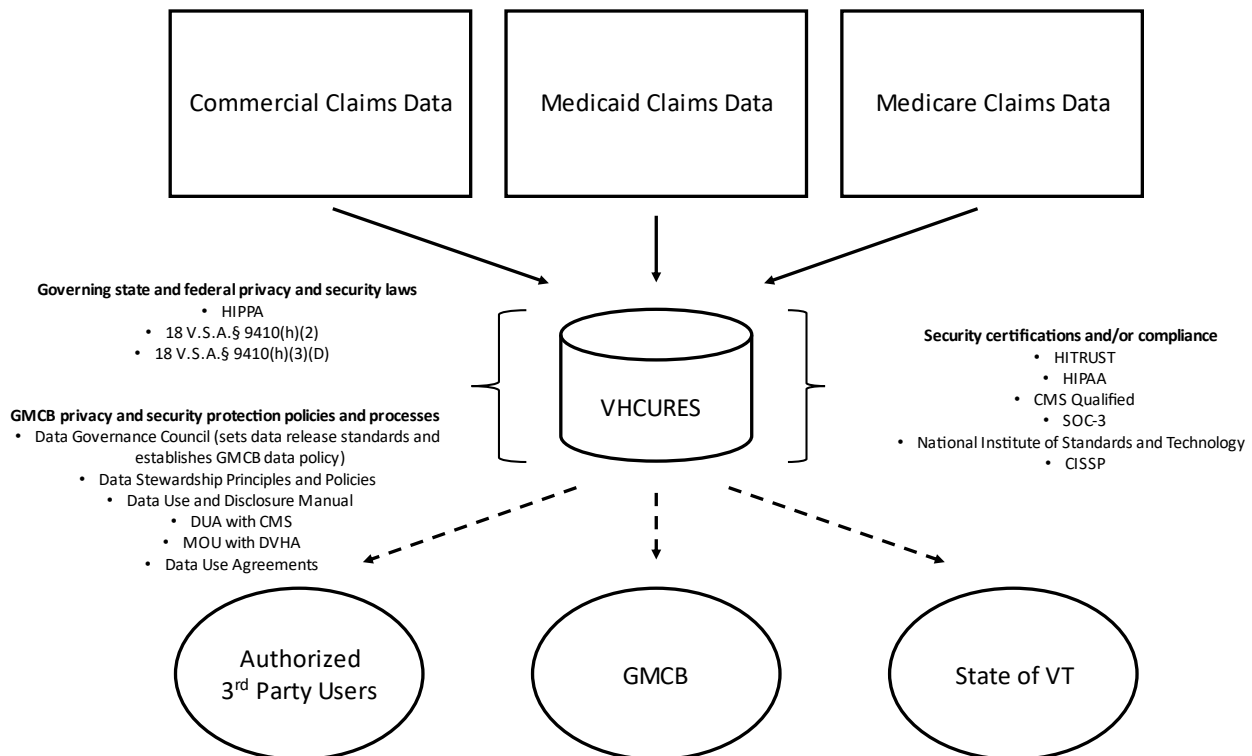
Commercial Claims Data

Medicaid Claims Data

Medicare Claims Data

**Governing state and federal privacy and security laws**
- HIPPA
- 18 V.S.A.§ 9410(h)(2)
- 18 V.S.A.§ 9410(h)(3)(D)

**GMCB privacy and security protection policies and processes**
- Data Governance Council (sets data release standards and establishes GMCB data policy)
- Data Stewardship Principles and Policies
- Data Use and Disclosure Manual
- DUA with CMS
- MOU with DVHA
- Data Use Agreements

VHCURES

**Security certifications and/or compliance**
- HITRUST
- HIPAA
- CMS Qualified
- SOC-3
- National Institute of Standards and Technology
- CISSP

Authorized 3$^{rd}$ Party Users

GMCB

State of VT